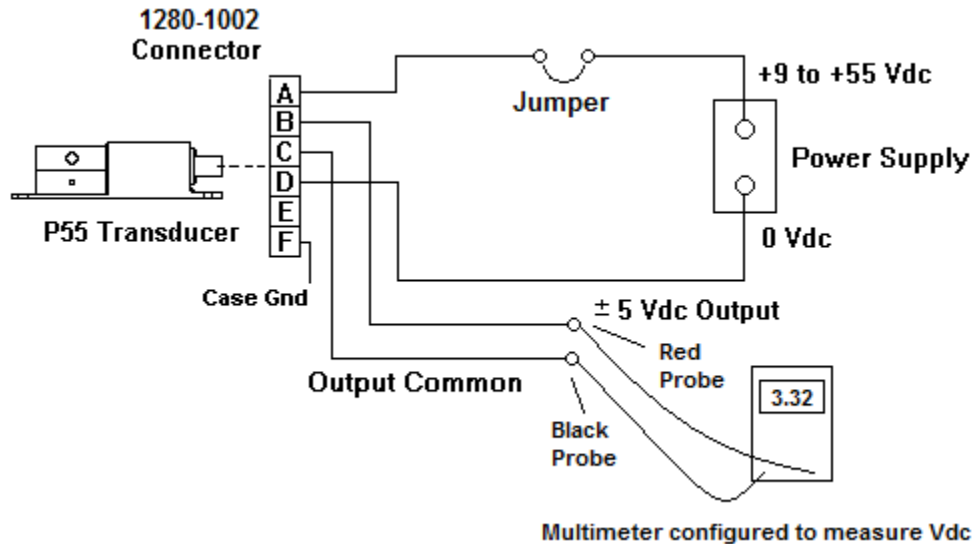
1280-1002
Connector

A
B
C
D
E
F

Jumper

+9 to +55 Vdc

Power Supply

P55 Transducer

0 Vdc

Case Gnd

$\pm$ 5 Vdc Output

Red
Probe

Output Common

3.32

Black
Probe

Multimeter configured to measure Vdc